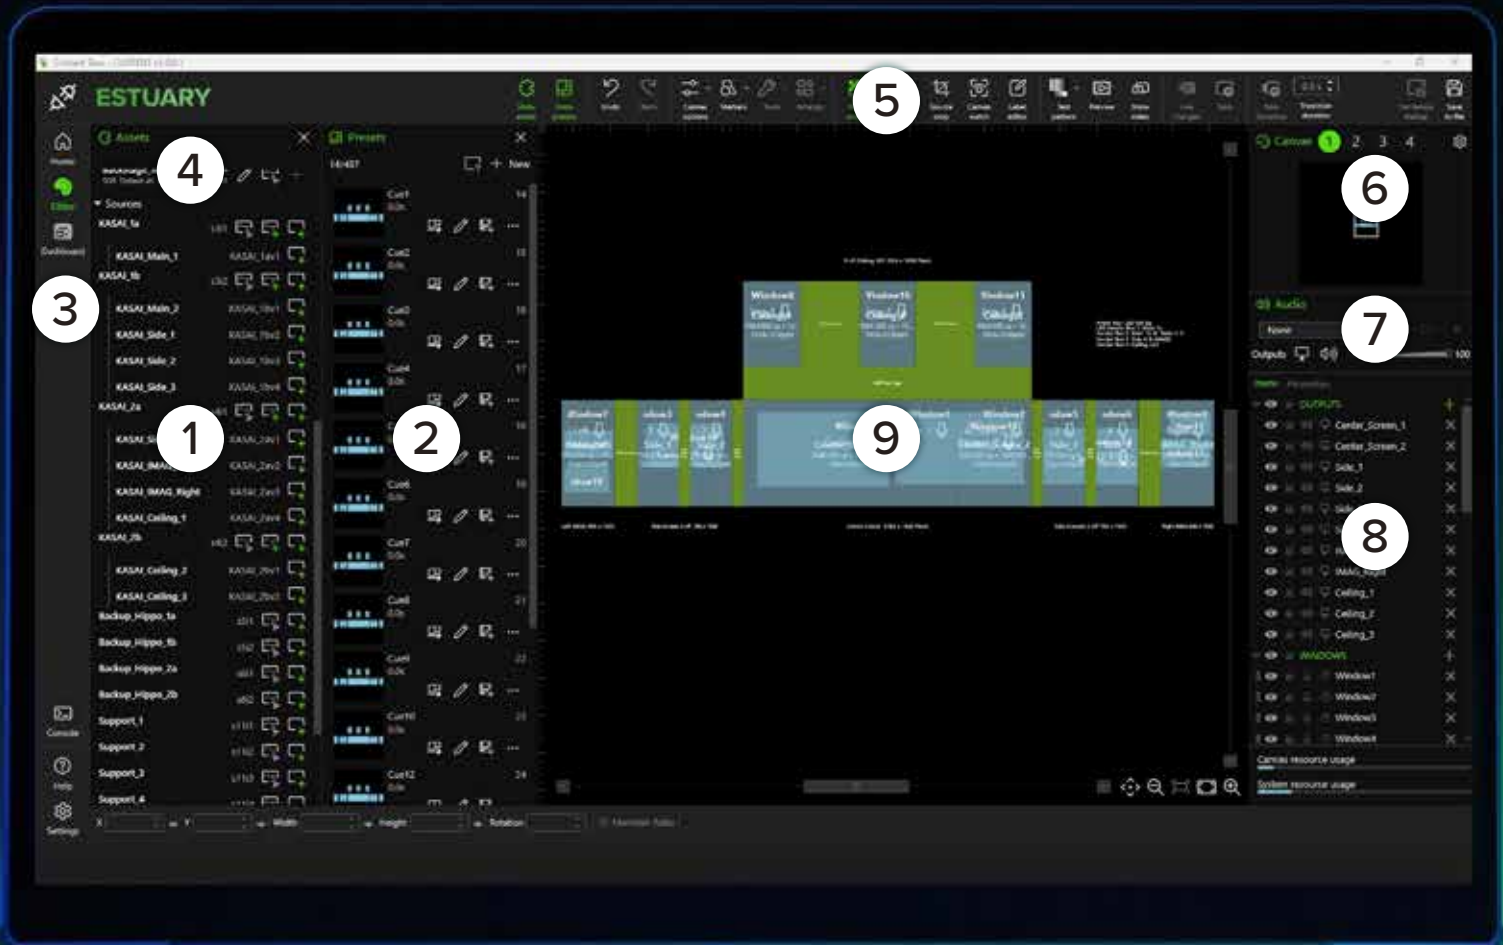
ESTUARY

5

Home

3

4

Assets

Presets

Sources

KASAI_1a

KASAI_Main_1

KASAI_1b

KASAI_Main_2

KASAI_Side_1

KASAI_Side_2

KASAI_Side_3

KASAI_2a

1

2

KASAI_IMAG_Right

KASAI_Ceiling_1

KASAI_2b

KASAI_Ceiling_2

KASAI_Ceiling_3

Backup_Hippo_1a

Backup_Hippo_1b

Backup_Hippo_2a

Backup_Hippo_2b

Support_1

Support_2

Support_3

Support_4

Cue1

Cue2

Cue3

Cue4

Cue6

Cue7

Cue8

Cue9

Cue10

Cue12

New

Console

Help

Settings

Canvas 1 2 3 4

6

Audio

7

Outputs

100

9

OUTPUTS

Center_Screen_1

Center_Screen_2

Side_1

Side_2

8

IMAG_Right

Ceiling_1

Ceiling_2

Ceiling_3

WINDOWS

Window1

Window2

Window3

Window4

Canvas resource usage

System resource usage

X

Y

Width

Height

Rotation